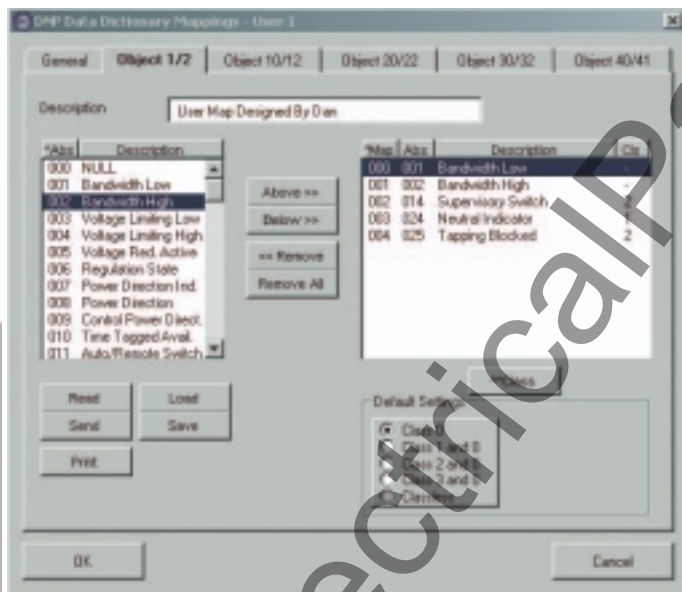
DNP Data Dictionary Mappings - User 1

General | Object 1/2 | Object 10/12 | Object 20/22 | Object 30/32 | Object 40/41

Description: User Map Designed By Dan

| *Abs | Description |
|---|---|
| 000 | NULL |
| 001 | Bandwidth Low |
| 002 | Bandwidth High |
| 003 | Voltage Limiting Low |
| 004 | Voltage Limiting High |
| 005 | Voltage Red. Active |
| 006 | Regulation State |
| 007 | Power Direction Ind. |
| 008 | Power Direction |
| 009 | Control Power Direct. |
| 010 | Time Tagged Avail. |
| 011 | Auto/Remote Switch |

Above >>
Below >>
<< Remove
Remove All

| *Map | Abs | Description | Cls |
|---|---|---|---|
| 000 | 001 | Bandwidth Low | - |
| 001 | 002 | Bandwidth High | - |
| 002 | 014 | Supervisory Switch | 2 |
| 003 | 024 | Neutral Indicator | 1 |
| 004 | 025 | Tapping Blocked | 2 |

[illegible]Class

Read
Load
Send
Save
Print

Default Setting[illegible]
Class 0
Class 1 and 0
Class 2 and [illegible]
Class 3 and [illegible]
Class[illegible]

OK
Cancel